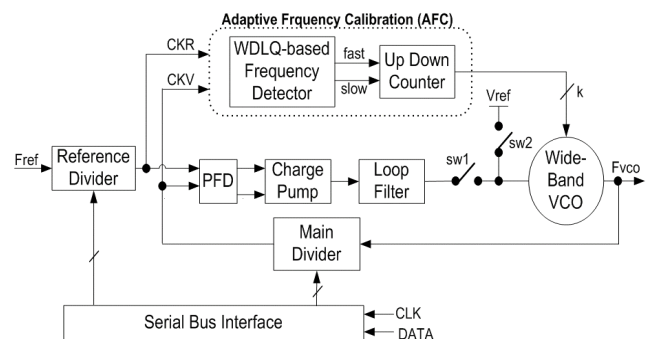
Adaptive Frquency Calibration (AFC)

CKR

CKV

WDLQ-based Frequency Detector

fast

slow

Up Down Counter

Vref

k

Fref

Reference Divider

PFD

Charge Pump

Loop Filter

sw1

sw2

Wide-Band VCO

Fvco

Main Divider

Serial Bus Interface

CLK

DATA